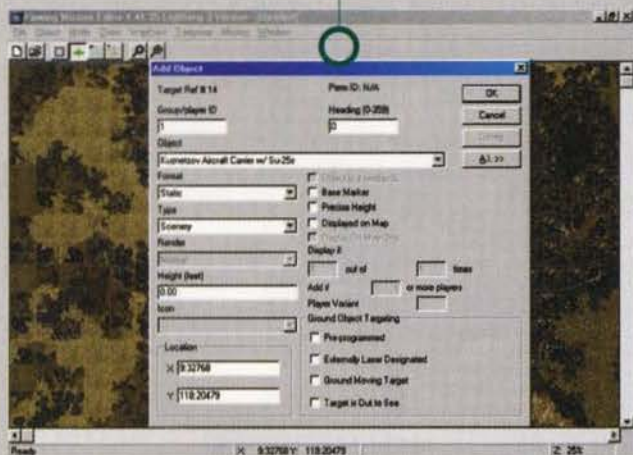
Add Object

Target Ref # 14

Plane ID: N/A

Group/plane ID

1

Heading (0-359)

0

OK

Cancel

All >>

Object

Kuznetsov Aircraft Carrier w/ Su-25s

Format

Static

Type

Scenery

Render

Height (feet)

0.00

Icon

Base Marker

Precise Height

Displayed on Map

Display if

out of

times

Add if

or more players

Player Variant

Ground Object Targeting

Pre-programmed

Externally Laser Designated

Ground Moving Target

Target is Out to Sea

Location

X 9.32768

Y 118.20479

Ready

X: 9.32768 Y: 118.20479

Z: 25%